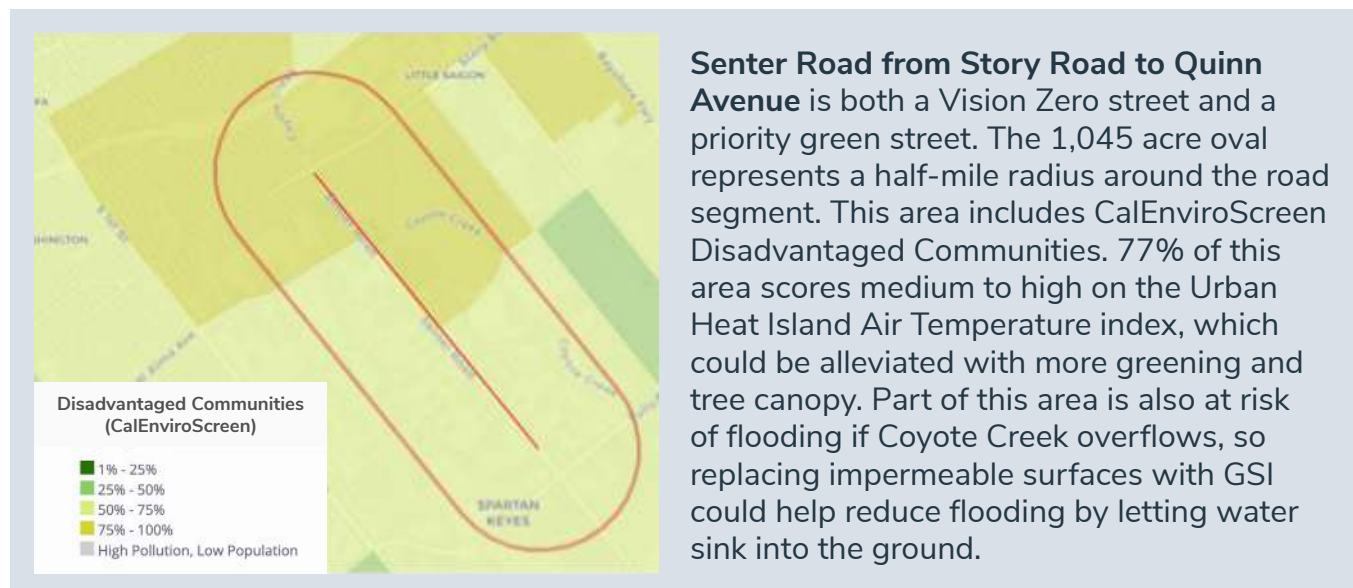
LITTLE SAIGON

Coyote Creek

SPARTAN KEYES

Disadvantaged Communities (CalEnviroScreen)

1% - 25%
25% - 50%
50% - 75%
75% - 100%
High Pollution, Low Population

**Senter Road from Story Road to Quinn Avenue** is both a Vision Zero street and a priority green street. The 1,045 acre oval represents a half-mile radius around the road segment. This area includes CalEnviroScreen Disadvantaged Communities. 77% of this area scores medium to high on the Urban Heat Island Air Temperature index, which could be alleviated with more greening and tree canopy. Part of this area is also at risk of flooding if Coyote Creek overflows, so replacing impermeable surfaces with GSI could help reduce flooding by letting water sink into the ground.